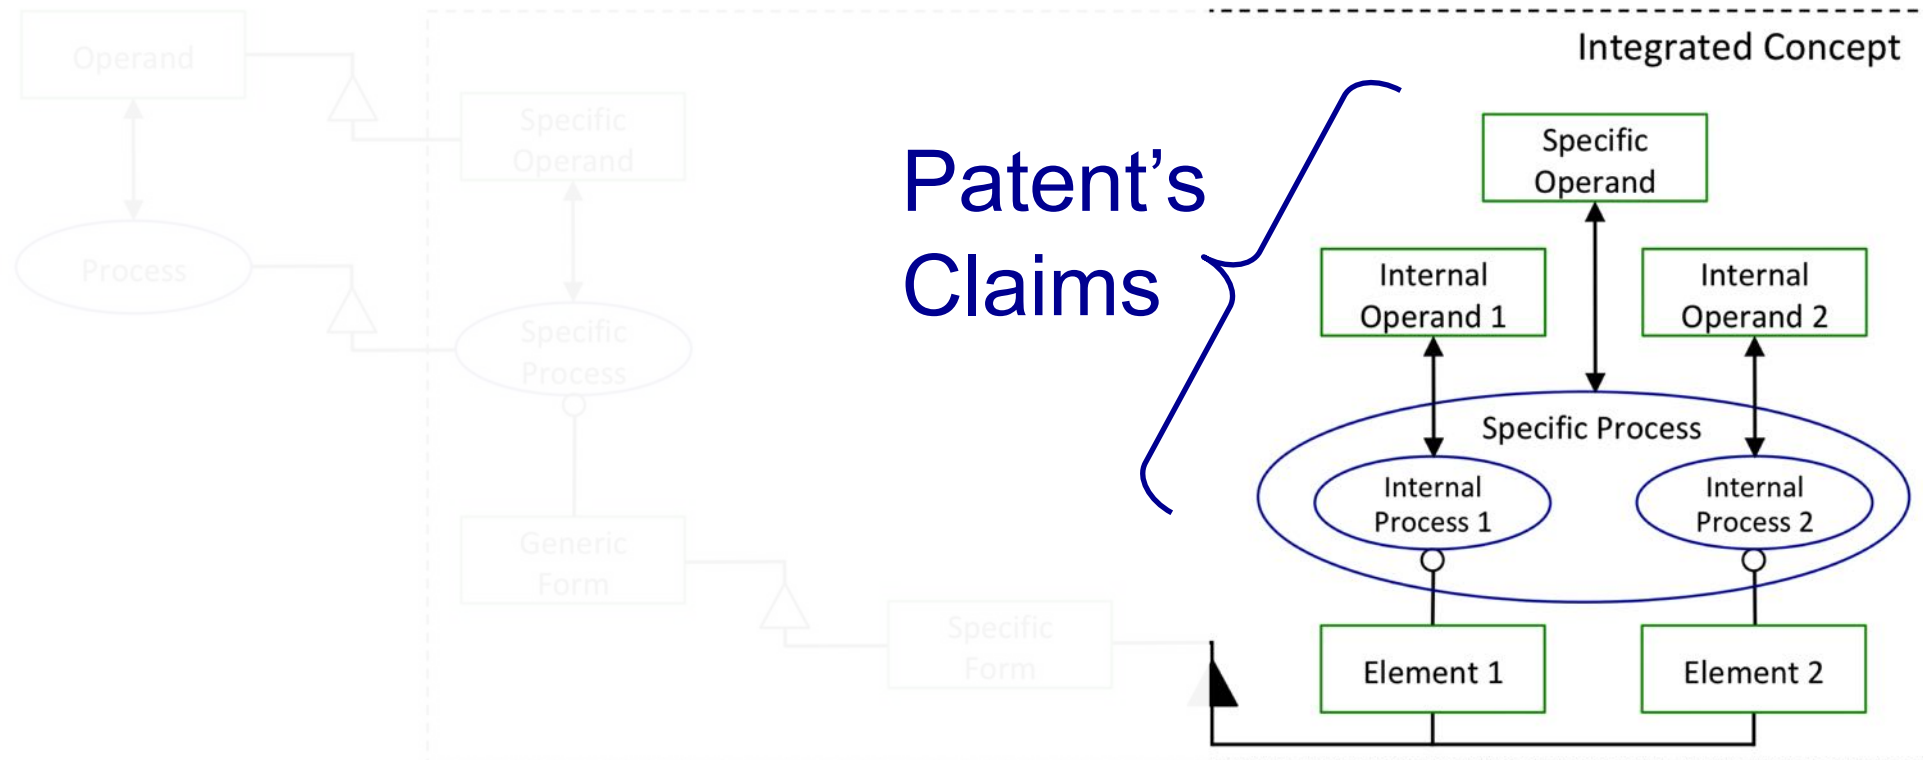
Operand

Specific Operand

Process

Specific Process

Generic Form

Specific Form

Patent's Claims

Integrated Concept

Specific Operand

Internal Operand 1

Internal Operand 2

Specific Process

Internal Process 1

Internal Process 2

Element 1

Element 2